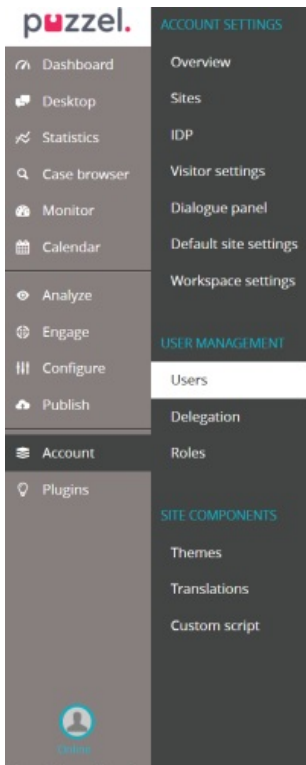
puzzel.

Dashboard
Desktop
Statistics
Case browser
Monitor
Calendar

Analyze
Engage
Configure
Publish

Account
Plugins

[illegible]

ACCOUNT SETTINGS
Overview
Sites
IDP
Visitor settings
Dialogue panel
Default site settings
Workspace settings

USER MANAGEMENT
Users
Delegation
Roles

SITE COMPONENTS
Themes
Translations
Custom script